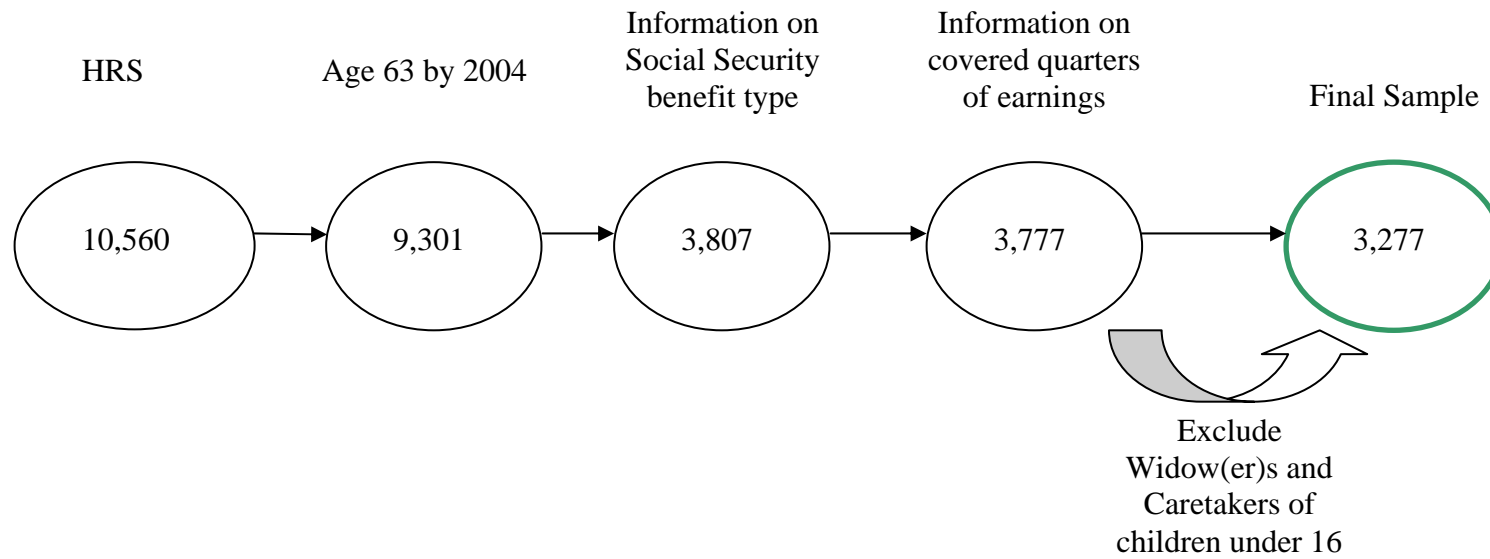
HRS

Age 63 by 2004

Information on Social Security benefit type

Information on covered quarters of earnings

Final Sample

10,560

9,301

3,807

3,777

3,277

Exclude Widow(er)s and Caretakers of children under 16